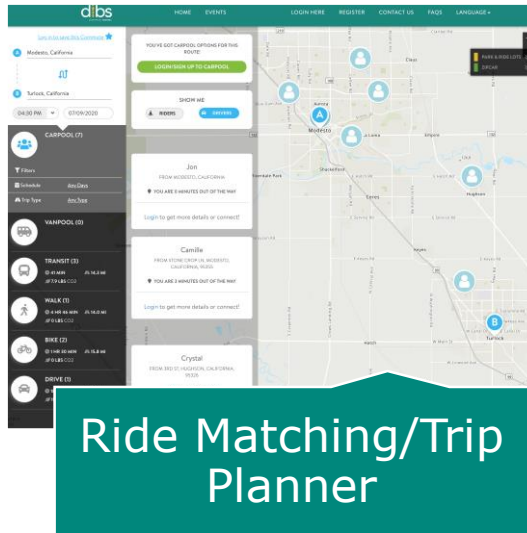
dibs

HOME EVENTS LOGIN HERE REGISTER CONTACT US FAQS LANGUAGE

Log in to save this Commute

A Modesto, California

B Turlock, California

04:30 PM 07/09/2020

CARPOOL (7)

Filters

Schedule Any Days

Trip Type Any Type

VANPOOL (0)

TRANSIT (3)

41 MIN 16.2 MI

7.9 LBS CO2

WALK (1)

4 HR 46 MIN 14.2 MI

0 LBS CO2

BIKE (2)

1 HR 30 MIN 15.8 MI

0 LBS CO2

DRIVE (1)

YOU'VE GOT CARPOOL OPTIONS FOR THIS ROUTE!

LOGIN/SIGN UP TO CARPOOL

SHOW ME

RIDERS DRIVERS

Jon

FROM MODESTO, CALIFORNIA

YOU ARE 3 MINUTES OUT OF THE WAY

Login to get more details or connect!

Camille

FROM STONE CROP LN, MODESTO, CALIFORNIA, 95355

YOU ARE 2 MINUTES OUT OF THE WAY

Login to get more details or connect!

Crystal

FROM 3RD ST, HUGHSON, CALIFORNIA 95326

PARK & RIDE LOTS

EVCAR

Modesto

Turlock

Hughson

Ride Matching/Trip Planner